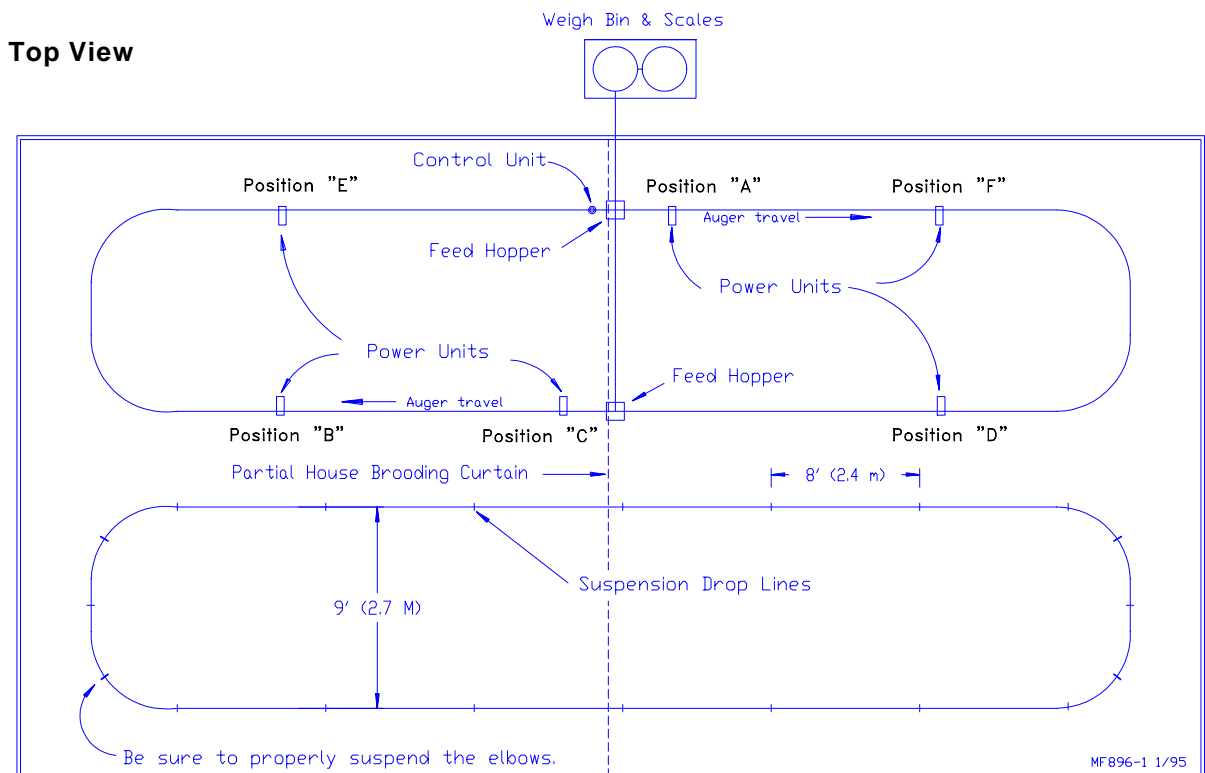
Top View

Weigh Bin & Scales

Control Unit

Position "E"

Position "A"

Position "F"

Auger travel

Feed Hopper

Power Units

Power Units

Feed Hopper

Auger travel

Position "B"

Position "C"

Position "D"

Partial House Brooding Curtain

8' (2.4 m)

Suspension Drop Lines

9' (2.7 M)

Be sure to properly suspend the elbows.

MF896-1 1/95